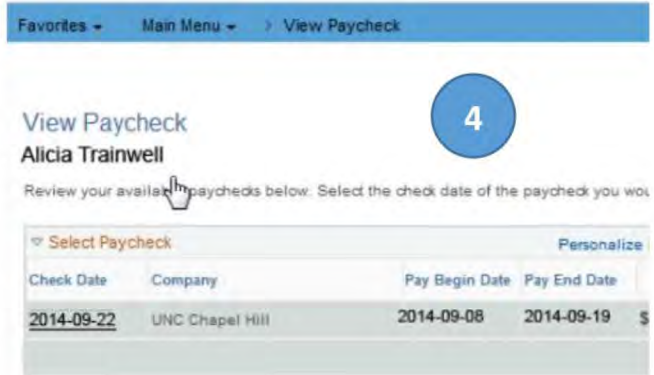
Favorites ▾ Main Menu ▾ › View Paycheck

4

View Paycheck
Alicia Trainwell

Review your availa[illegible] paychecks below. Select the check date of the paycheck you wo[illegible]

▿ Select Paycheck | Personalize

| Check Date | Company | Pay Begin Date | Pay End Date |
|---|---|---|---|
| 2014-09-22 | UNC Chapel Hill | 2014-09-08 | 2014-09-19 |